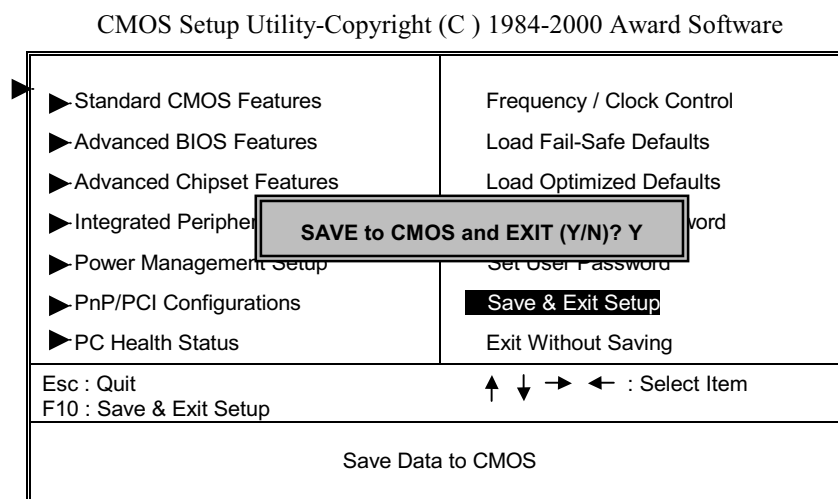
CMOS Setup Utility-Copyright (C ) 1984-2000 Award Software

▶Standard CMOS Features
▶Advanced BIOS Features
▶Advanced Chipset Features
▶Integrated Peripher
▶Power Management Setup
▶PnP/PCI Configurations
▶PC Health Status

Frequency / Clock Control
Load Fail-Safe Defaults
Load Optimized Defaults
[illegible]word
Set User Password
Save & Exit Setup
Exit Without Saving

SAVE to CMOS and EXIT (Y/N)? Y

Esc : Quit
F10 : Save & Exit Setup

↑ ↓ → ← : Select Item

Save Data to CMOS